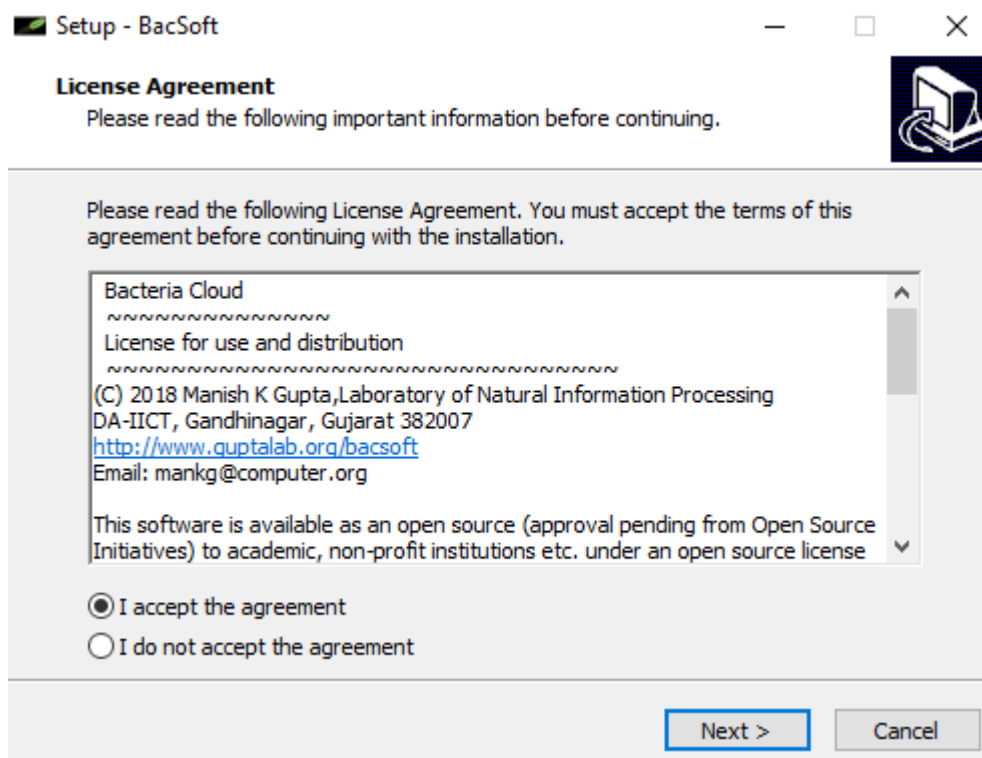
Setup - BacSoft

License Agreement
Please read the following important information before continuing.

Please read the following License Agreement. You must accept the terms of this agreement before continuing with the installation.

Bacteria Cloud
~~~~~~~~~~~~~~~
License for use and distribution
~~~~~~~~~~~~~~~~~~~~~~~~~~~~~~~~~~
(C) 2018 Manish K Gupta,Laboratory of Natural Information Processing
DA-IICT, Gandhinagar, Gujarat 382007
http://www.guptalab.org/bacsoft
Email: mankg@computer.org

This software is available as an open source (approval pending from Open Source Initiatives) to academic, non-profit institutions etc. under an open source license

I accept the agreement
I do not accept the agreement

Next >
Cancel